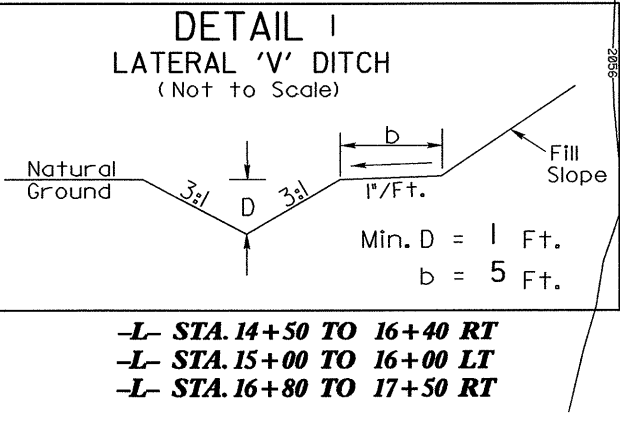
DETAIL I
LATERAL 'V' DITCH
(Not to Scale)

Natural Ground

3:1

D

3:1

b

1"/Ft.

Fill Slope

Min. D = 1 Ft.
b = 5 Ft.

2056

-L- STA. 14+50 TO 16+40 RT
-L- STA. 15+00 TO 16+00 LT
-L- STA. 16+80 TO 17+50 RT